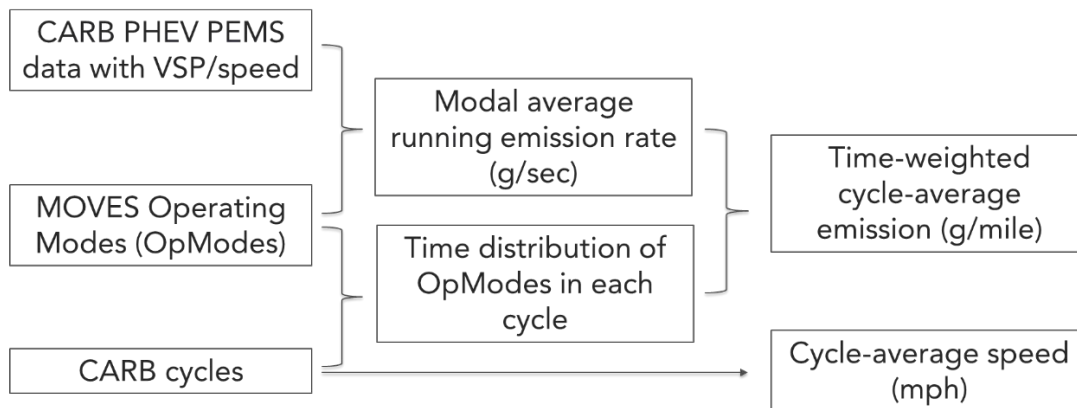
CARB PHEV PEMS data with VSP/speed

MOVES Operating Modes (OpModes)

CARB cycles

Modal average running emission rate (g/sec)

Time distribution of OpModes in each cycle

Time-weighted cycle-average emission (g/mile)

Cycle-average speed (mph)